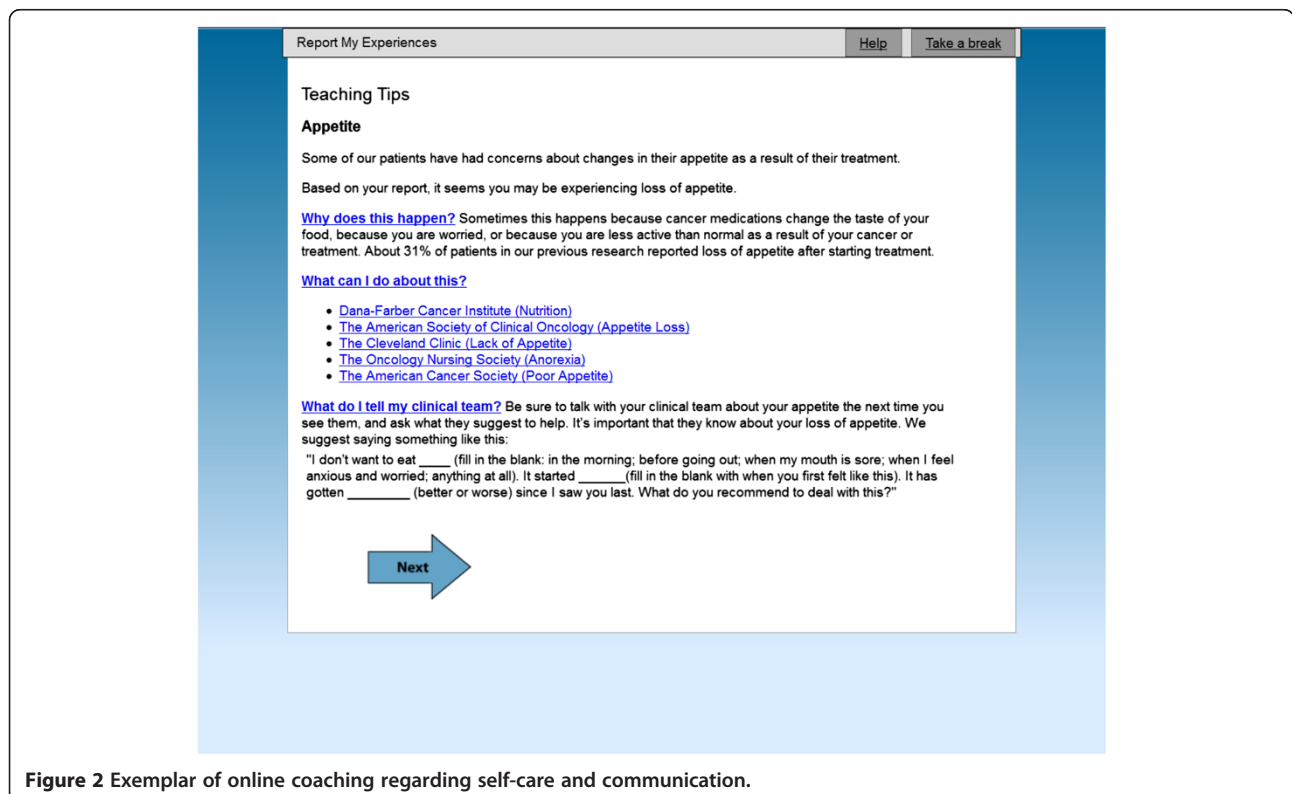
Report My Experiences Help Take a break

Teaching Tips

Appetite

Some of our patients have had concerns about changes in their appetite as a result of their treatment.

Based on your report, it seems you may be experiencing loss of appetite.

Why does this happen? Sometimes this happens because cancer medications change the taste of your food, because you are worried, or because you are less active than normal as a result of your cancer or treatment. About 31% of patients in our previous research reported loss of appetite after starting treatment.

What can I do about this?

- Dana-Farber Cancer Institute (Nutrition)
- The American Society of Clinical Oncology (Appetite Loss)
- The Cleveland Clinic (Lack of Appetite)
- The Oncology Nursing Society (Anorexia)
- The American Cancer Society (Poor Appetite)

What do I tell my clinical team? Be sure to talk with your clinical team about your appetite the next time you see them, and ask what they suggest to help. It's important that they know about your loss of appetite. We suggest saying something like this:

"I don't want to eat _____ (fill in the blank: in the morning; before going out; when my mouth is sore; when I feel anxious and worried; anything at all). It started _______(fill in the blank with when you first felt like this). It has gotten _________ (better or worse) since I saw you last. What do you recommend to deal with this?"

Next

Figure 2 Exemplar of online coaching regarding self-care and communication.